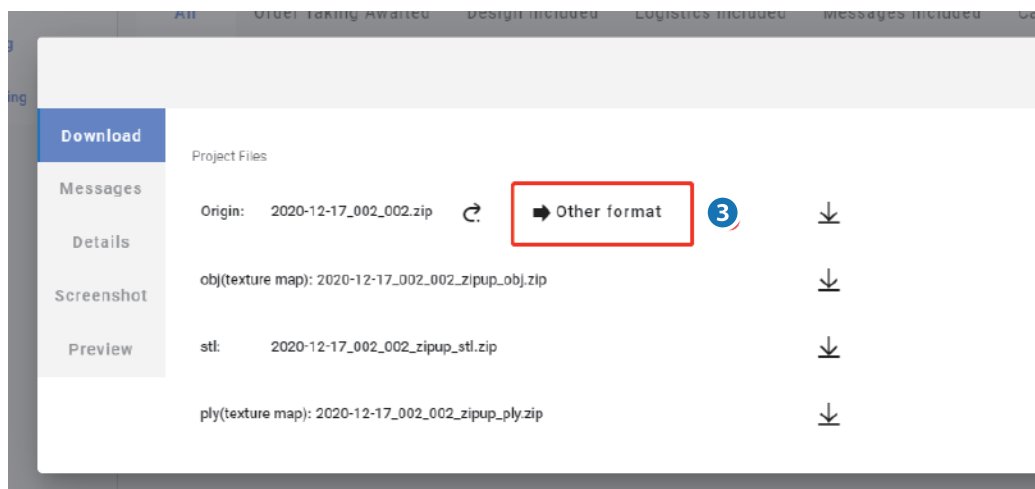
All Order Taking Awaited Design Included Logistics Included Messages Included Ca

g

ing

Download

Messages

Details

Screenshot

Preview

Project Files

Origin: 2020-12-17_002_002.zip

Other format

3

obj(texture map): 2020-12-17_002_002_zipup_obj.zip

stl: 2020-12-17_002_002_zipup_stl.zip

ply(texture map): 2020-12-17_002_002_zipup_ply.zip